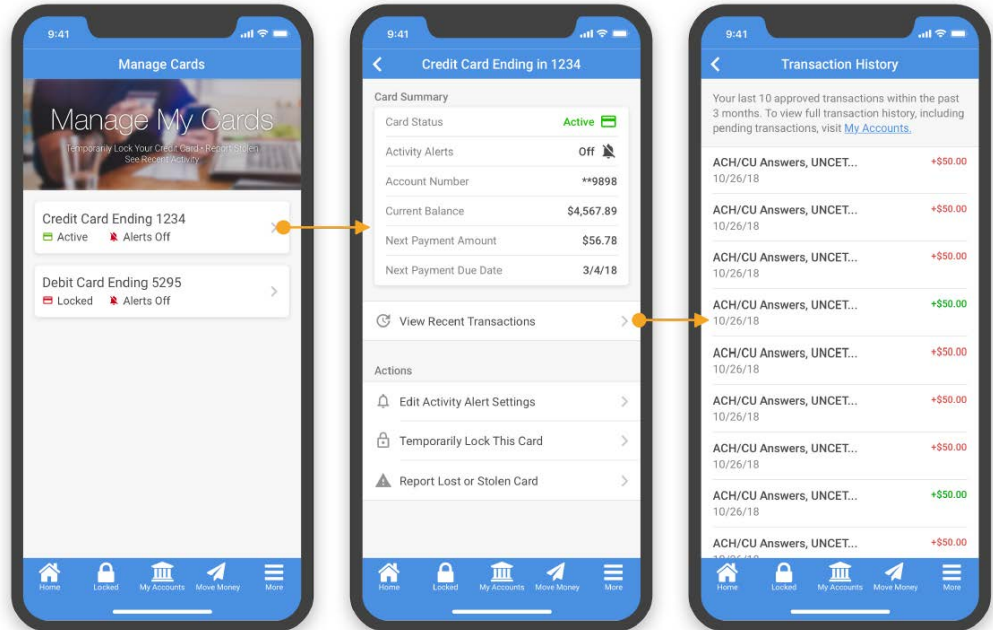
9:41

Manage Cards

Manage My Cards

Temporarily Lock Your Credit Card • Report Stolen
See Recent Activity

Credit Card Ending 1234
Active Alerts Off

Debit Card Ending 5295
Locked Alerts Off

Home Locked My Accounts Move Money More

9:41

Credit Card Ending in 1234

Card Summary

| | |
|---|---|
| Card Status | Active |
| Activity Alerts | Off |
| Account Number | **9898 |
| Current Balance | $4,567.89 |
| Next Payment Amount | $56.78 |
| Next Payment Due Date | 3/4/18 |

View Recent Transactions

Actions

Edit Activity Alert Settings

Temporarily Lock This Card

Report Lost or Stolen Card

Home Locked My Accounts Move Money More

9:41

Transaction History

Your last 10 approved transactions within the past 3 months. To view full transaction history, including pending transactions, visit My Accounts.

| | |
|---|---|
| ACH/CU Answers, UNCET... 10/26/18 | +$50.00 |
| ACH/CU Answers, UNCET... 10/26/18 | +$50.00 |
| ACH/CU Answers, UNCET... 10/26/18 | +$50.00 |
| ACH/CU Answers, UNCET... 10/26/18 | +$50.00 |
| ACH/CU Answers, UNCET... 10/26/18 | +$50.00 |
| ACH/CU Answers, UNCET... 10/26/18 | +$50.00 |
| ACH/CU Answers, UNCET... 10/26/18 | +$50.00 |
| ACH/CU Answers, UNCET... 10/26/18 | +$50.00 |
| ACH/CU Answers, UNCET... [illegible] | +$50.00 |

Home Locked My Accounts Move Money More